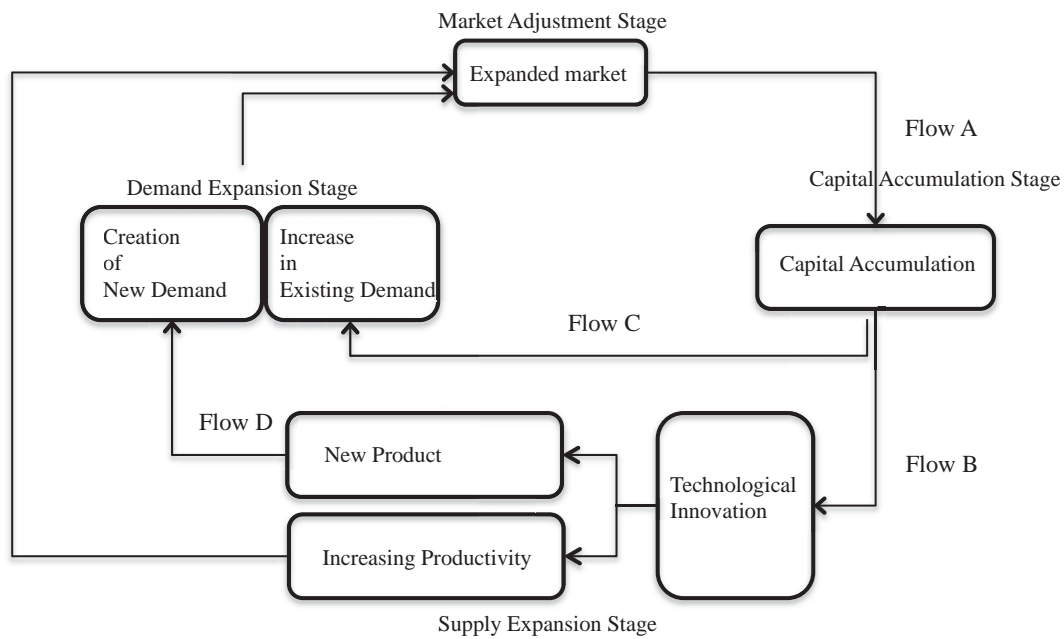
Market Adjustment Stage

Expanded market

Flow A

Capital Accumulation Stage

Demand Expansion Stage

Creation of New Demand

Increase in Existing Demand

Capital Accumulation

Flow C

Flow D

New Product

Flow B

Technological Innovation

Increasing Productivity

Supply Expansion Stage